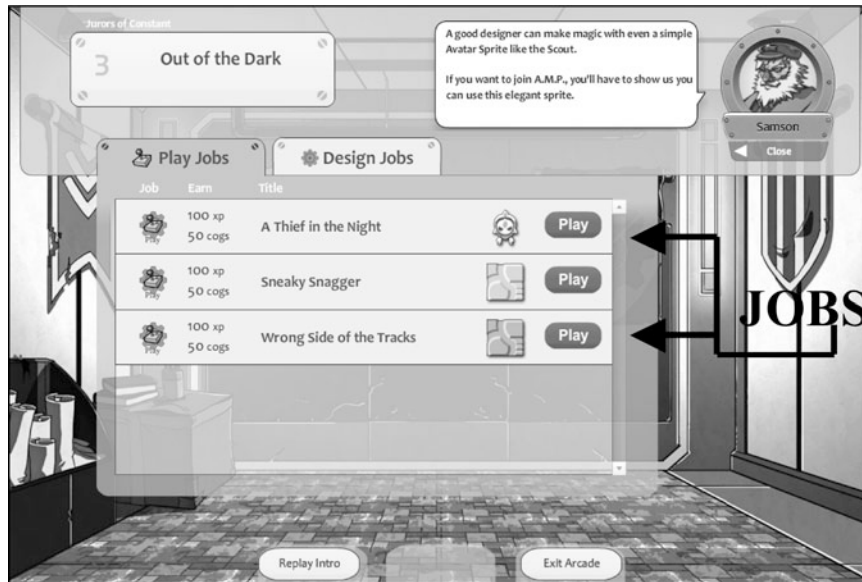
Jurors of Constant

3 Out of the Dark

A good designer can make magic with even a simple Avatar Sprite like the Scout.

If you want to join A.M.P., you'll have to show us you can use this elegant sprite.

Samson

Close

Play Jobs

Design Jobs

| Job | Earn | Title | | |
|---|---|---|---|---|
| Play | 100 xp 50 cogs | A Thief in the Night | | Play |
| Play | 100 xp 50 cogs | Sneaky Snagger | | Play |
| Play | 100 xp 50 cogs | Wrong Side of the Tracks | | Play |

JOBS

Replay Intro

Exit Arcade